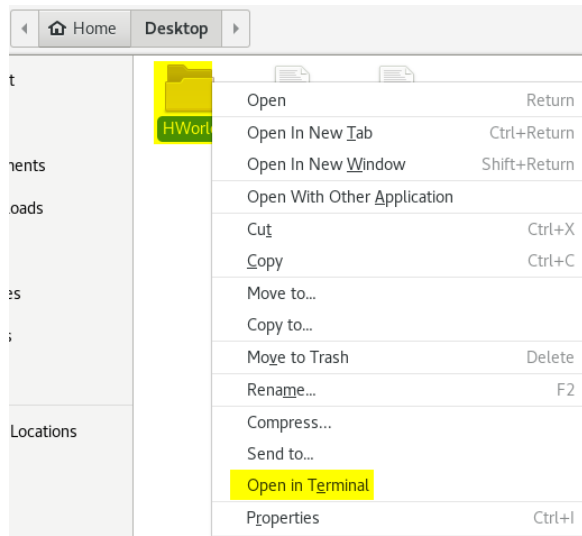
Home Desktop

t
nents
loads
es
s
Locations

HWorl

Open Return
Open In New Tab Ctrl+Return
Open In New Window Shift+Return
Open With Other Application
Cut Ctrl+X
Copy Ctrl+C
Move to...
Copy to...
Move to Trash Delete
Rename... F2
Compress...
Send to...
Open in Terminal
Properties Ctrl+I